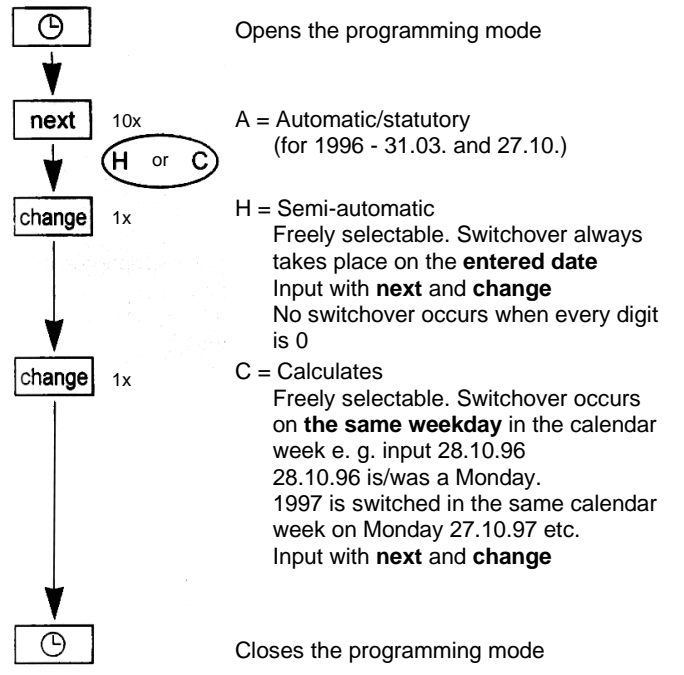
Opens the programming mode

next 10x

H or C

A = Automatic/statutory (for 1996 - 31.03. and 27.10.)

change 1x

H = Semi-automatic
Freely selectable. Switchover always takes place on the **entered date**
Input with **next** and **change**
No switchover occurs when every digit is 0

change 1x

C = Calculates
Freely selectable. Switchover occurs on **the same weekday** in the calendar week e. g. input 28.10.96
28.10.96 is/was a Monday.
1997 is switched in the same calendar week on Monday 27.10.97 etc.
Input with **next** and **change**

Closes the programming mode